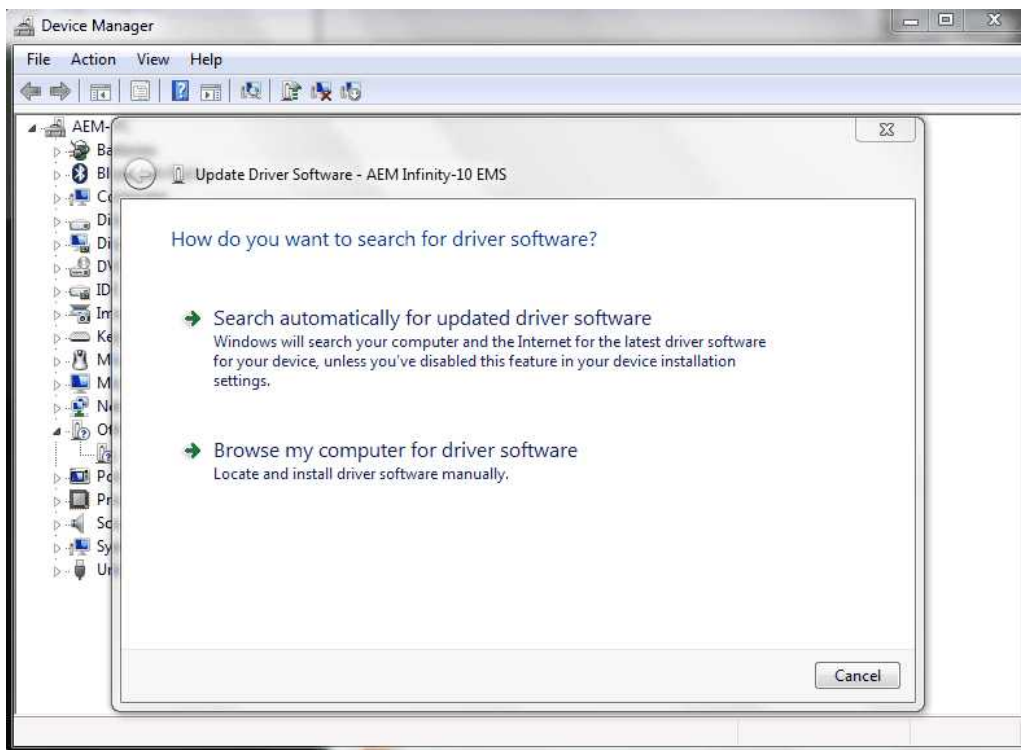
Device Manager

File Action View Help

AEM-
Ba
Bl
Co
Di
Di
DV
ID
In
Ke
M
M
Ne
Ot
Po
Pr
So
Sy
Un

Update Driver Software - AEM Infinity-10 EMS

How do you want to search for driver software?

Search automatically for updated driver software
Windows will search your computer and the Internet for the latest driver software for your device, unless you've disabled this feature in your device installation settings.

Browse my computer for driver software
Locate and install driver software manually.

Cancel